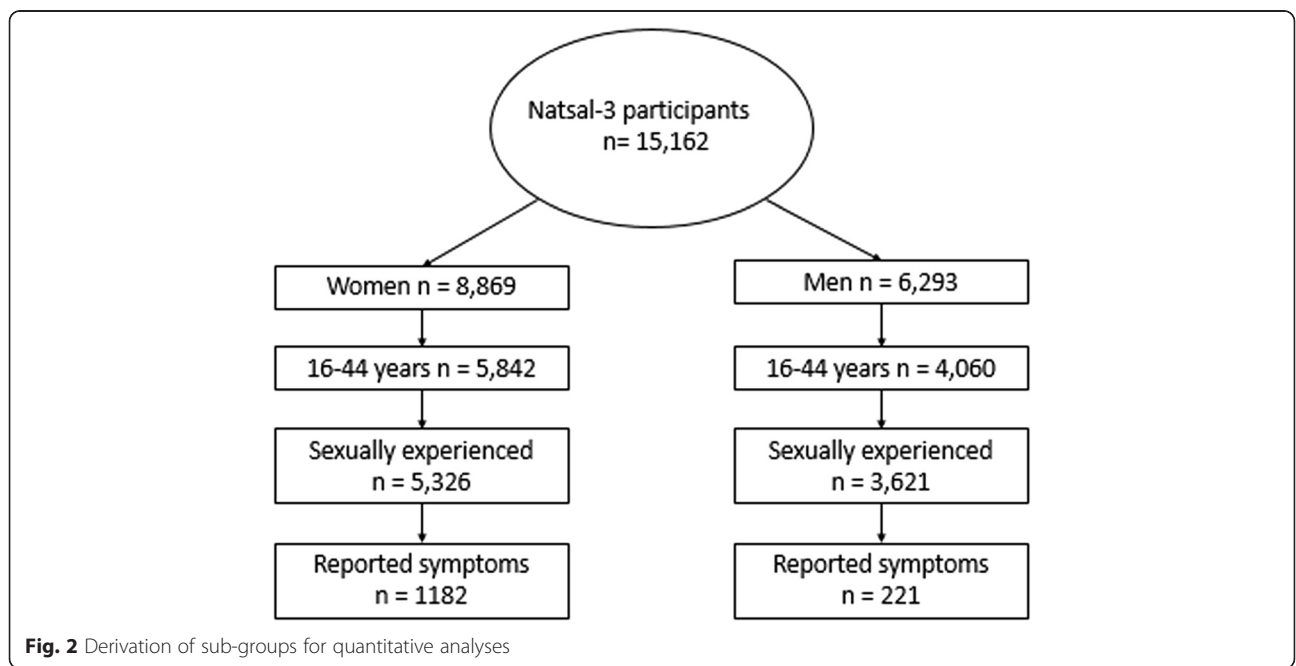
Natsal-3 participants
n= 15,162

Women n = 8,869

16-44 years n = 5,842

Sexually experienced
n = 5,326

Reported symptoms
n = 1182

Men n = 6,293

16-44 years n = 4,060

Sexually experienced
n = 3,621

Reported symptoms
n = 221

**Fig. 2** Derivation of sub-groups for quantitative analyses